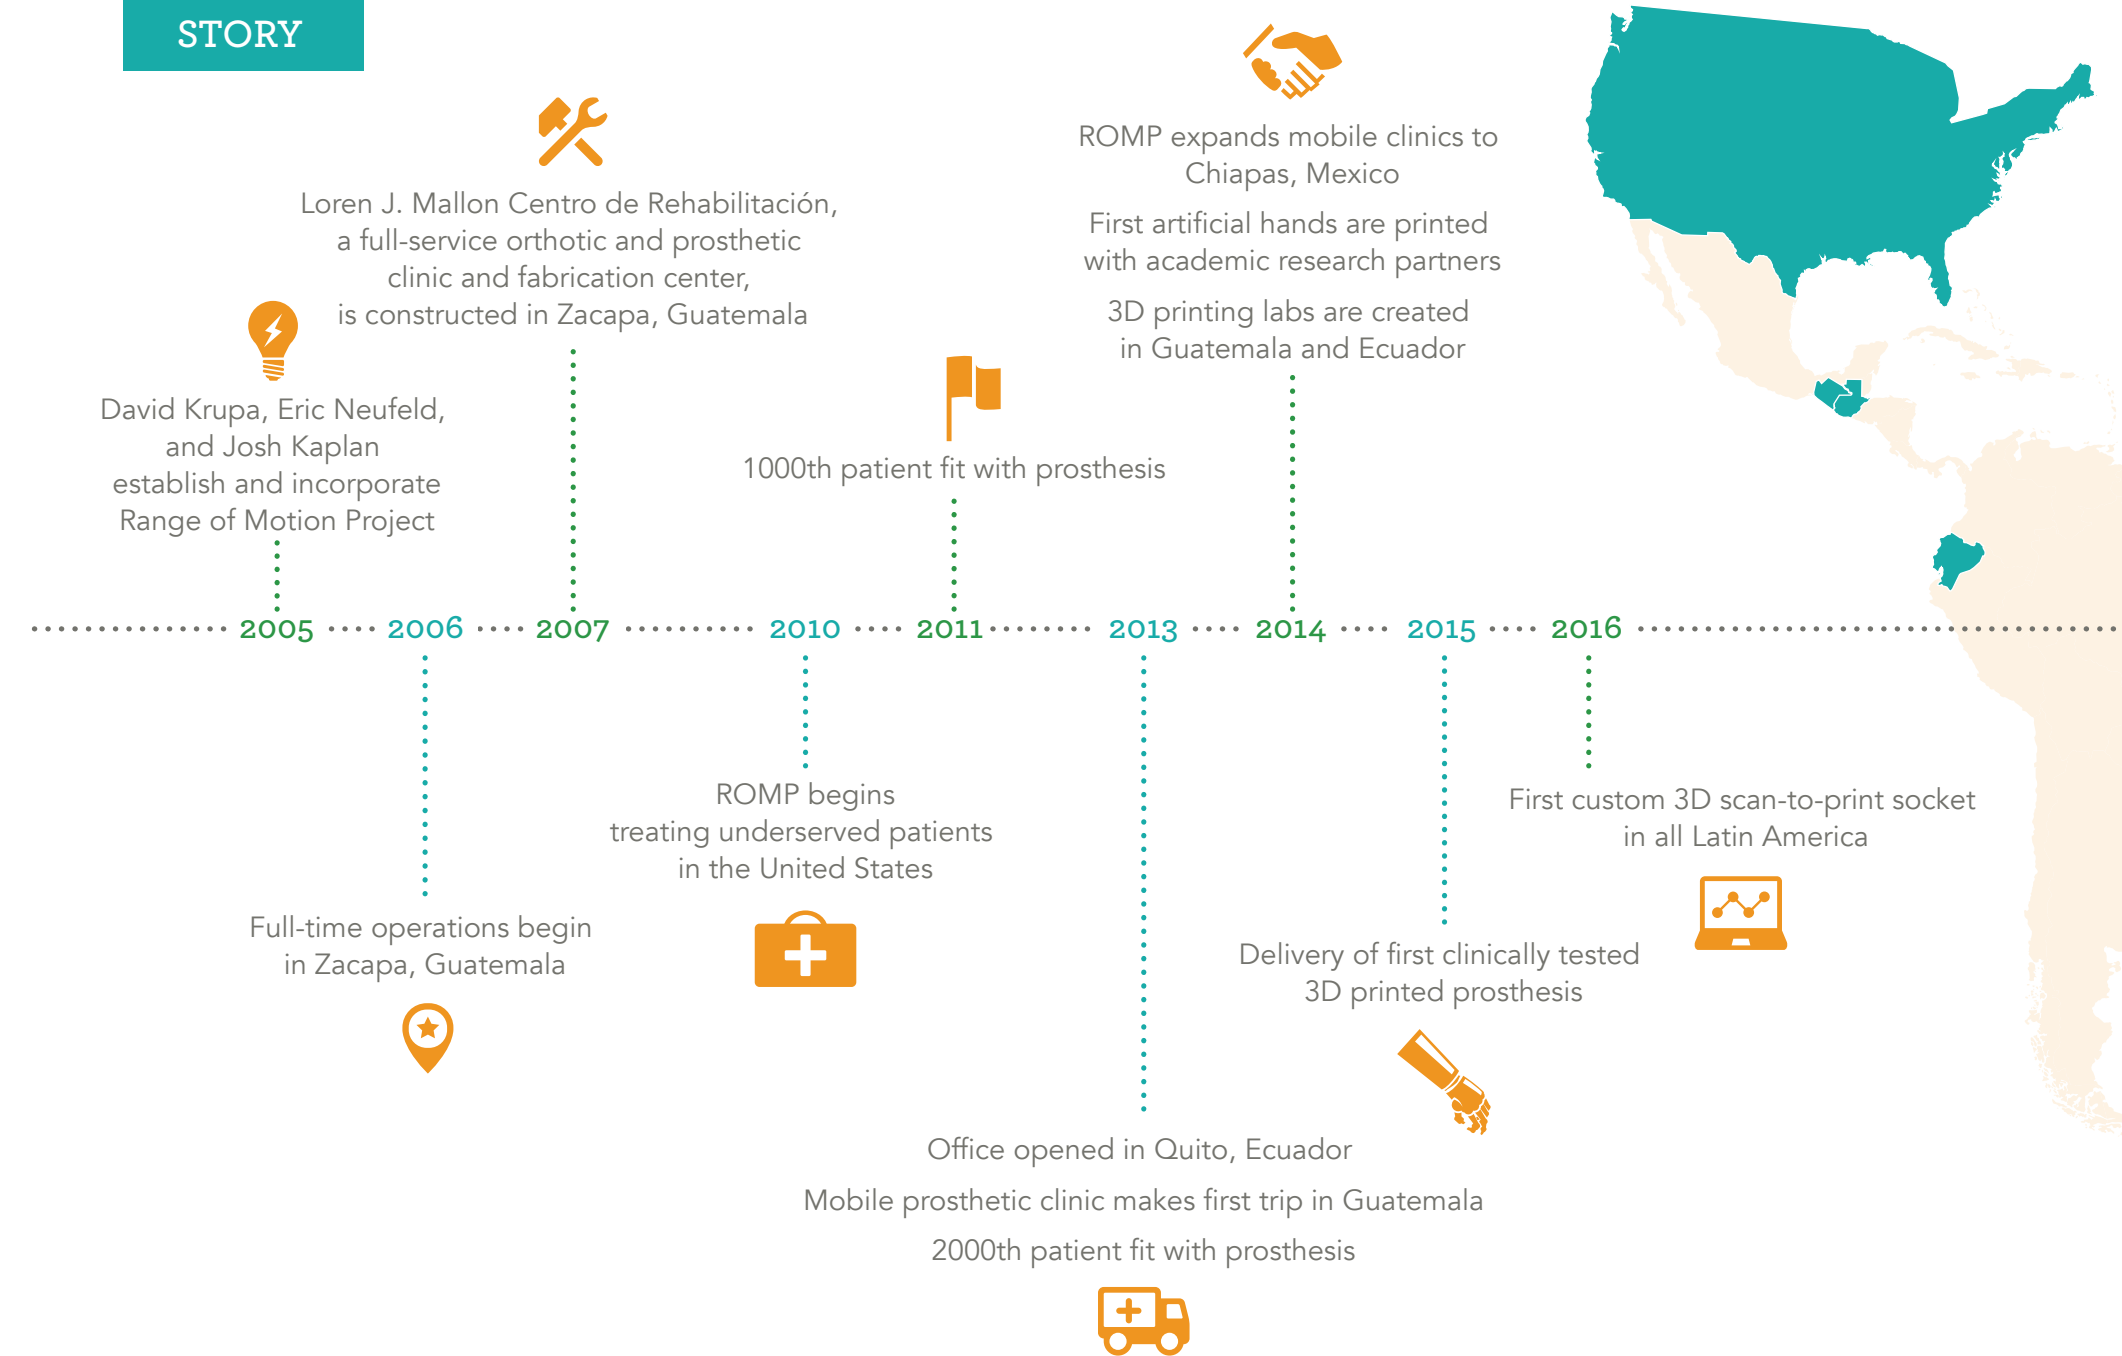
STORY

Loren J. Mallon Centro de Rehabilitación, a full-service orthotic and prosthetic clinic and fabrication center, is constructed in Zacapa, Guatemala

ROMP expands mobile clinics to Chiapas, Mexico

First artificial hands are printed with academic research partners

3D printing labs are created in Guatemala and Ecuador

David Krupa, Eric Neufeld, and Josh Kaplan establish and incorporate Range of Motion Project

1000th patient fit with prosthesis

2005 2006 2007 2010 2011 2013 2014 2015 2016

ROMP begins treating underserved patients in the United States

First custom 3D scan-to-print socket in all Latin America

Full-time operations begin in Zacapa, Guatemala

Delivery of first clinically tested 3D printed prosthesis

Office opened in Quito, Ecuador

Mobile prosthetic clinic makes first trip in Guatemala

2000th patient fit with prosthesis